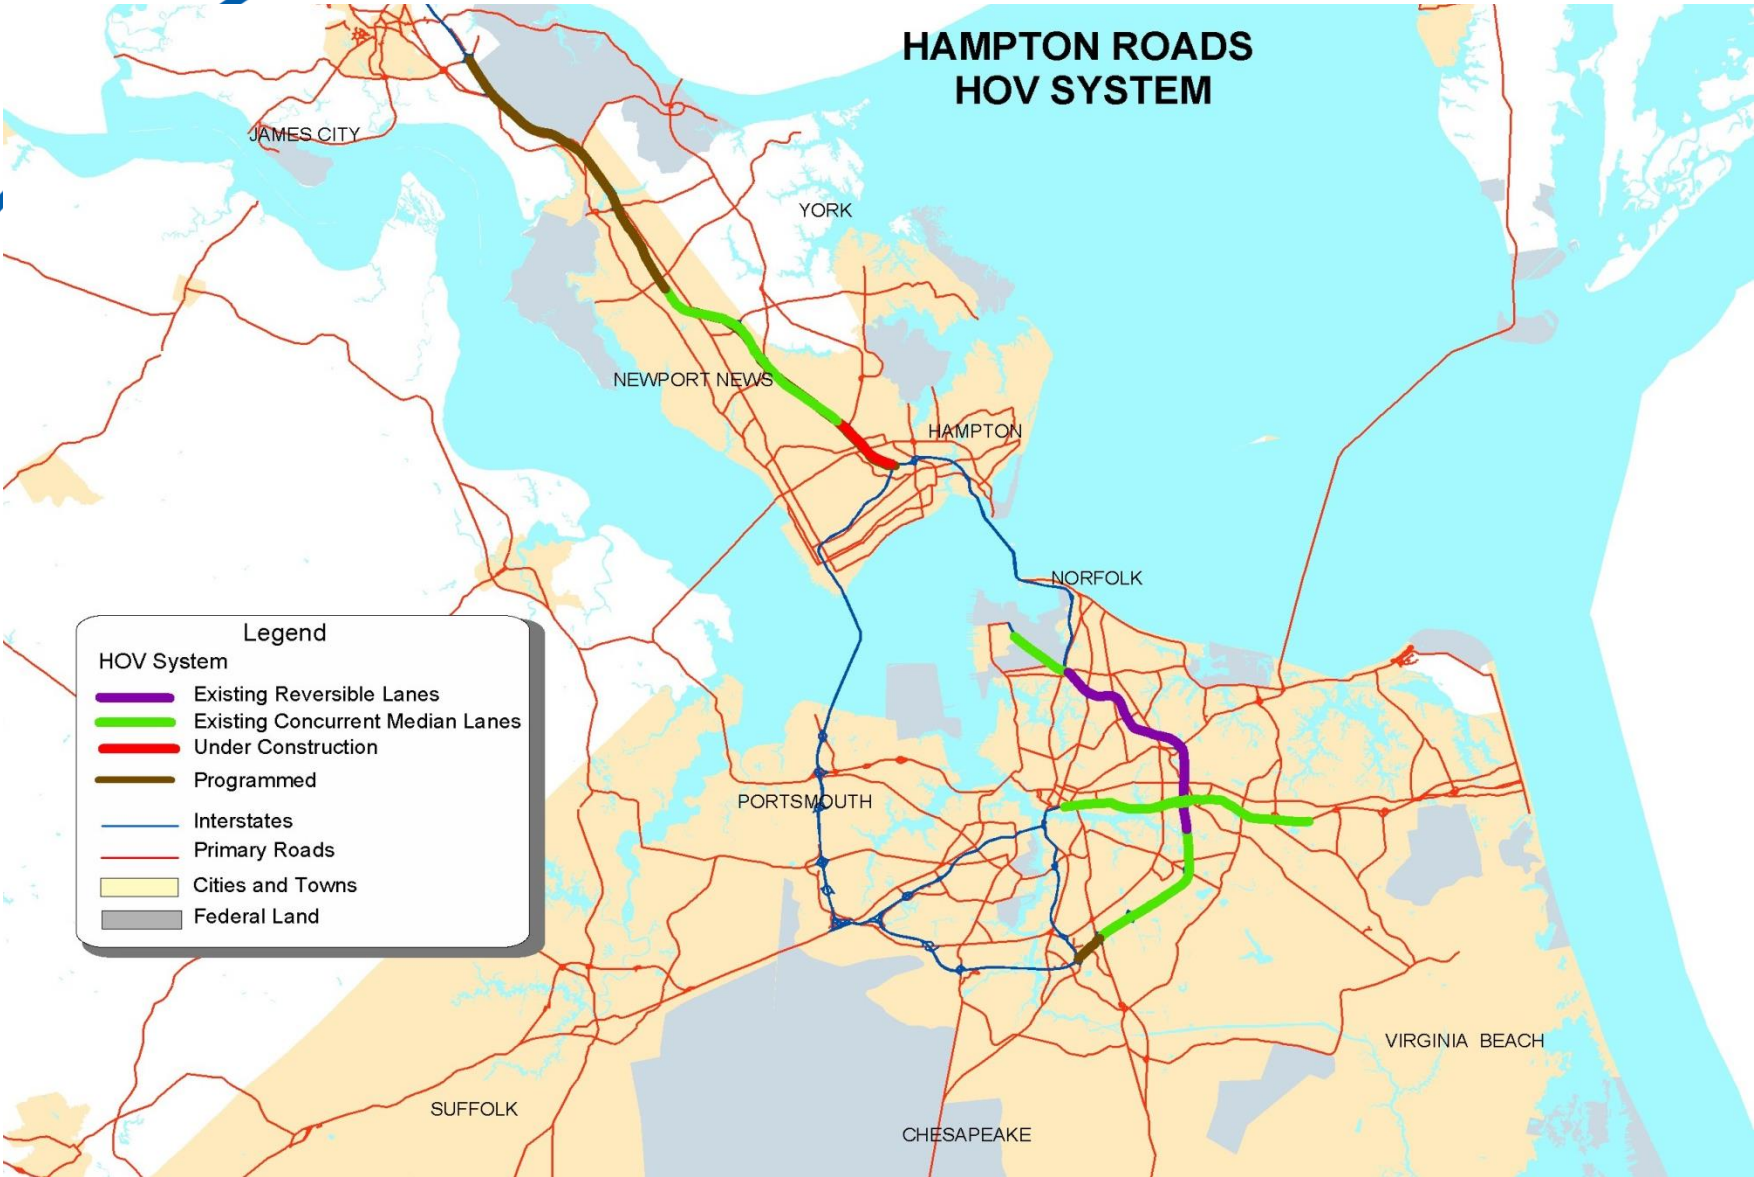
HAMPTON ROADS
HOV SYSTEM

JAMES CITY

YORK

NEWPORT NEWS

HAMPTON

NORFOLK

Legend
HOV System
Existing Reversible Lanes
Existing Concurrent Median Lanes
Under Construction
Programmed
Interstates
Primary Roads
Cities and Towns
Federal Land

PORTSMOUTH

VIRGINIA BEACH

SUFFOLK

CHESAPEAKE